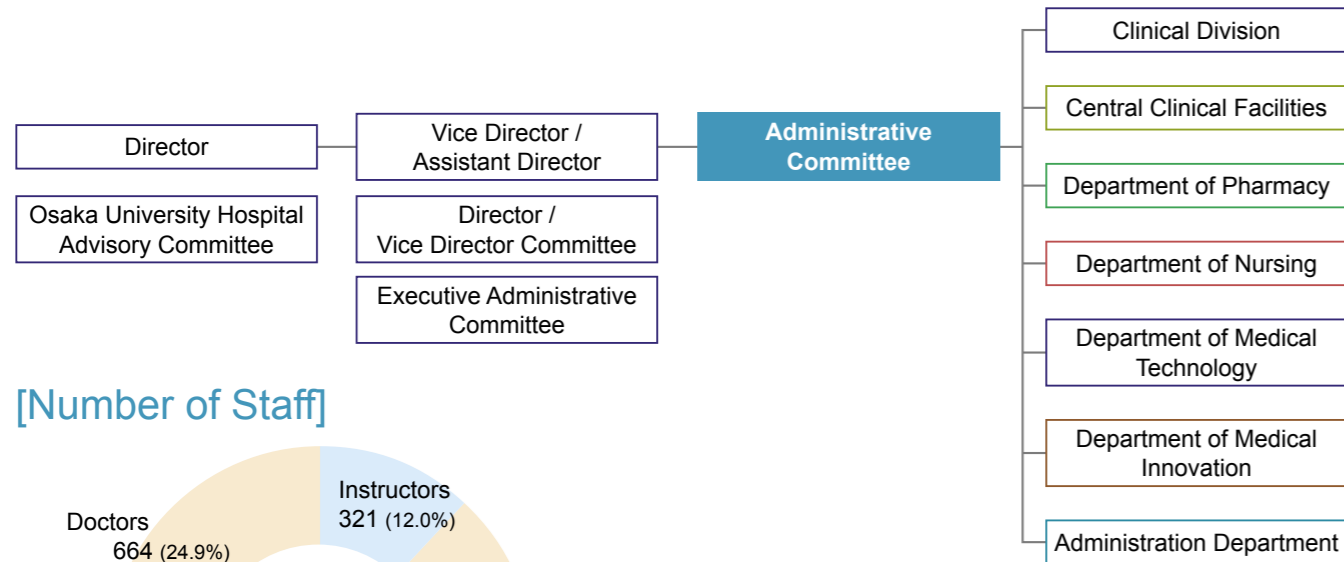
Director

Osaka University Hospital Advisory Committee

Vice Director / Assistant Director

Director / Vice Director Committee

Executive Administrative Committee

Administrative Committee

Clinical Division

Central Clinical Facilities

Department of Pharmacy

Department of Nursing

Department of Medical Technology

Department of Medical Innovation

Administration Department

[Number of Staff]

Instructors
321 (12.0%)

Doctors
664 (24.9%)